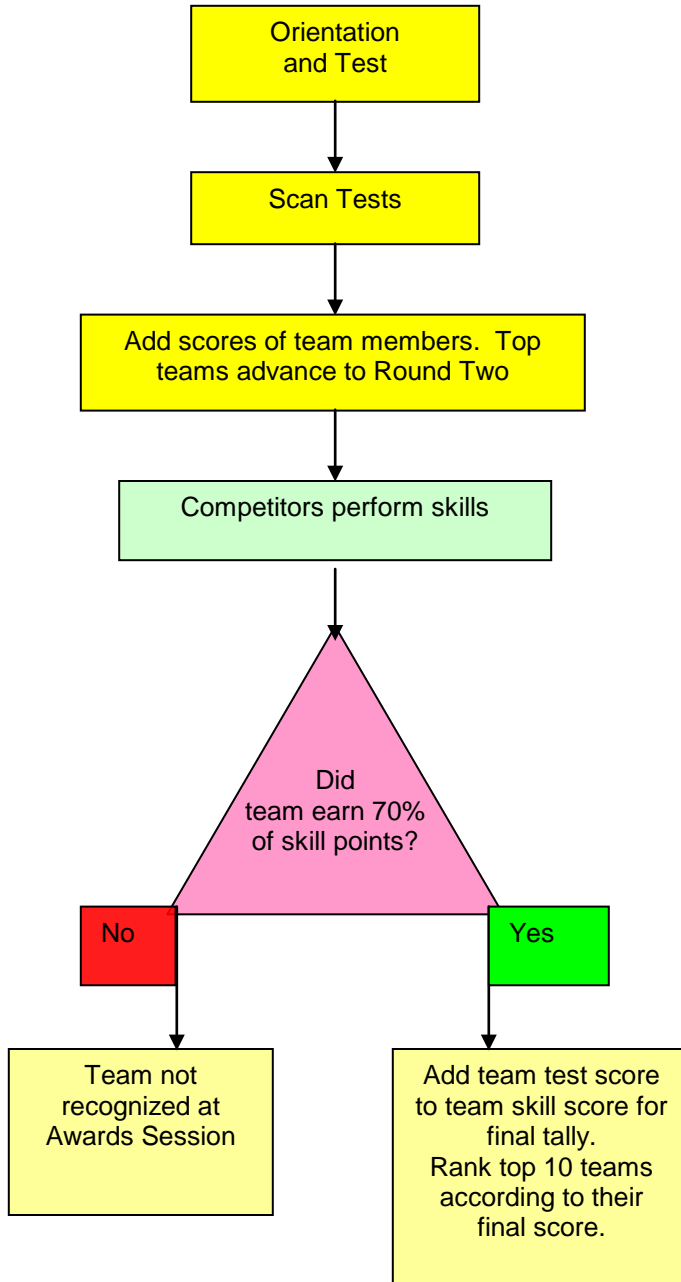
Orientation and Test

Scan Tests

Add scores of team members. Top teams advance to Round Two

Competitors perform skills

Did team earn 70% of skill points?

No

Yes

Team not recognized at Awards Session

Add team test score to team skill score for final tally.
Rank top 10 teams according to their final score.